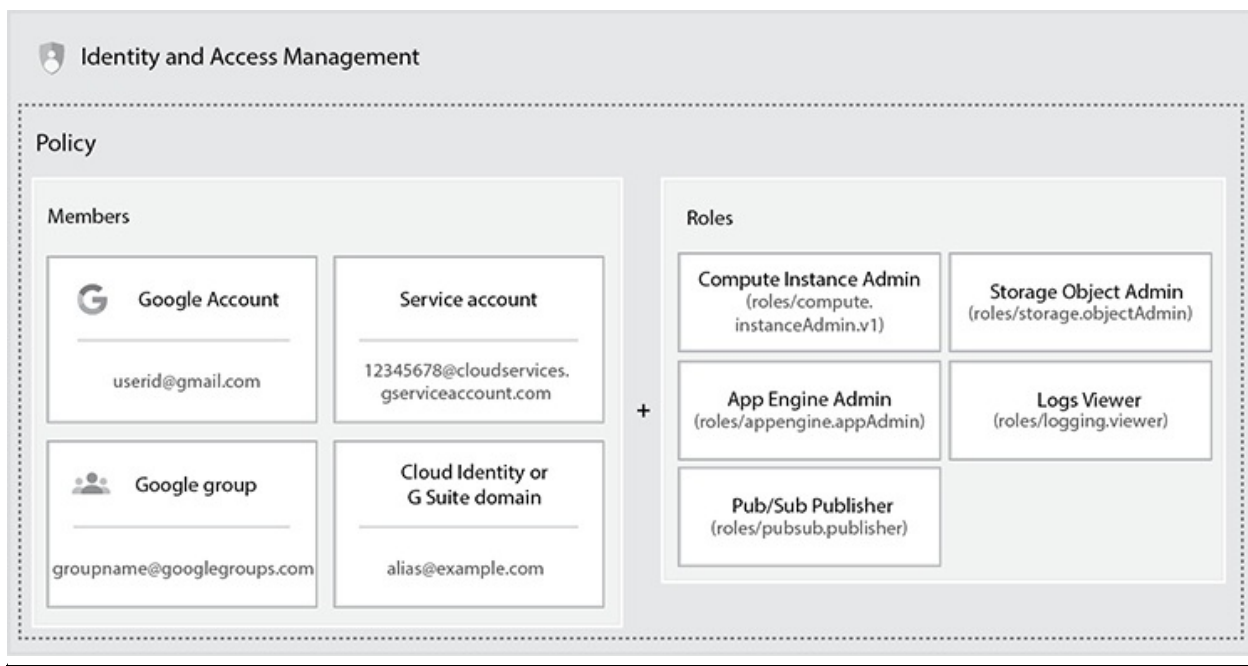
Identity and Access Management

Policy

Members

G Google Account

userid@gmail.com

Service account

12345678@cloudservices.gserviceaccount.com

Google group

groupname@googlegroups.com

Cloud Identity or G Suite domain

alias@example.com

+

Roles

Compute Instance Admin
(roles/compute.instanceAdmin.v1)

Storage Object Admin
(roles/storage.objectAdmin)

App Engine Admin
(roles/appengine.appAdmin)

Logs Viewer
(roles/logging.viewer)

Pub/Sub Publisher
(roles/pubsub.publisher)